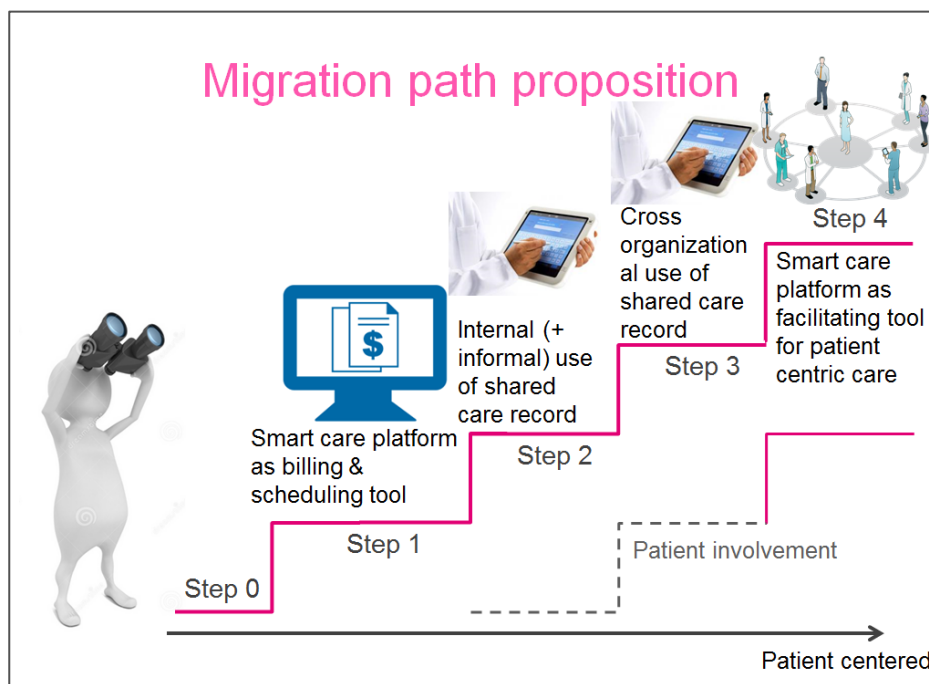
Migration path proposition

Step 4

Cross organizational use of shared care record

Smart care platform as facilitating tool for patient centric care

Step 3

Internal (+ informal) use of shared care record

Step 2

$

Smart care platform as billing & scheduling tool

Step 1

Step 0

Patient involvement

Patient centered